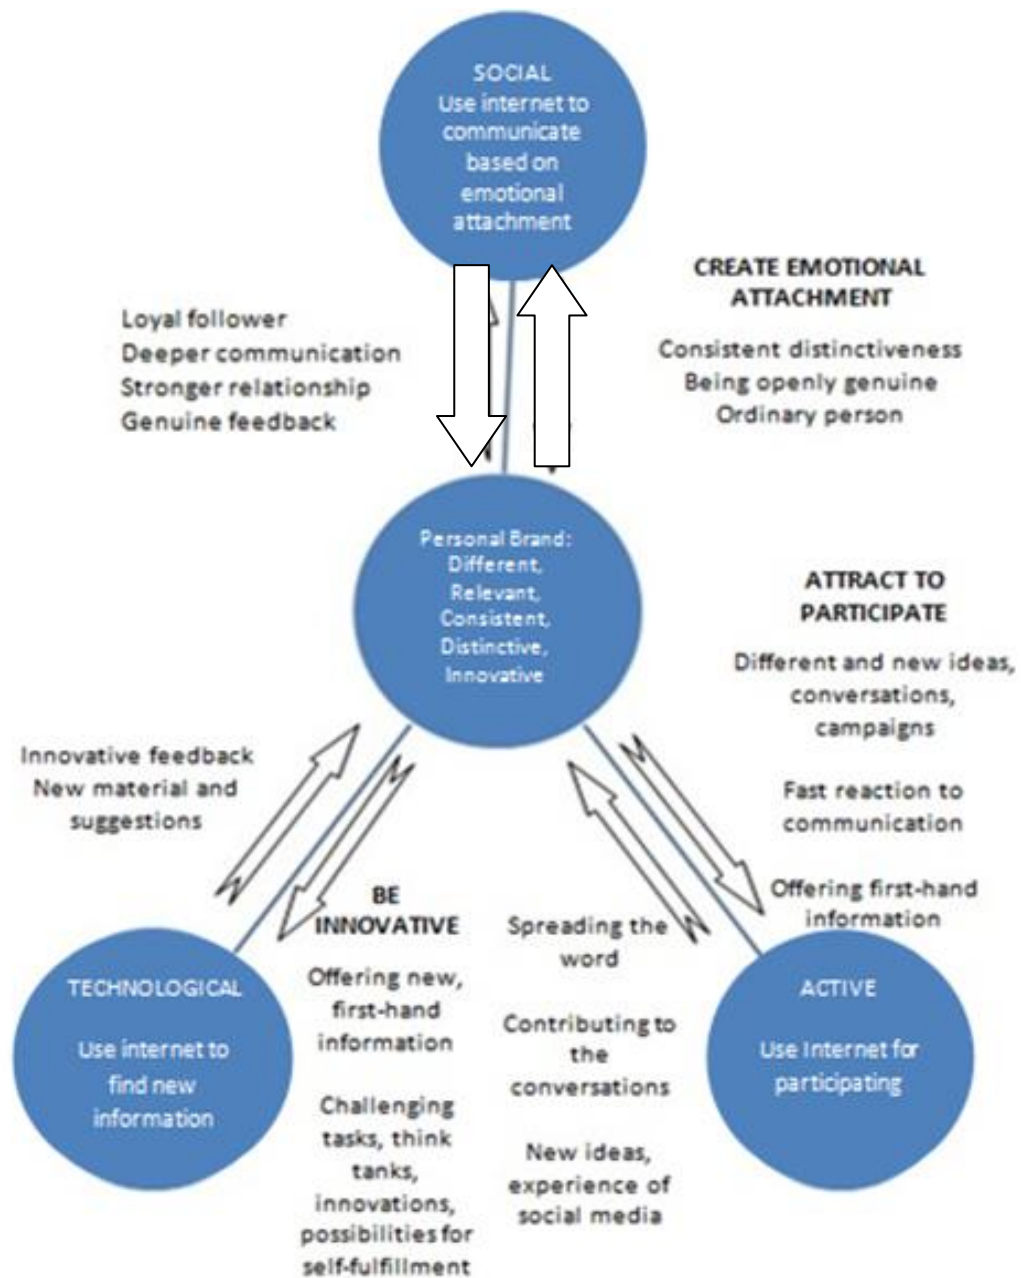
SOCIAL
Use internet to communicate based on emotional attachment

CREATE EMOTIONAL ATTACHMENT

Loyal follower
Deeper communication
Stronger relationship
Genuine feedback

Consistent distinctiveness
Being openly genuine
Ordinary person

Personal Brand: Different, Relevant, Consistent, Distinctive, Innovative

ATTRACT TO PARTICIPATE

Different and new ideas, conversations, campaigns

Fast reaction to communication

Offering first-hand information

Innovative feedback
New material and suggestions

BE INNOVATIVE

Offering new, first-hand information

Challenging tasks, think tanks, innovations, possibilities for self-fulfillment

Spreading the word

Contributing to the conversations

New ideas, experience of social media

TECHNOLOGICAL

Use internet to find new information

ACTIVE

Use Internet for participating